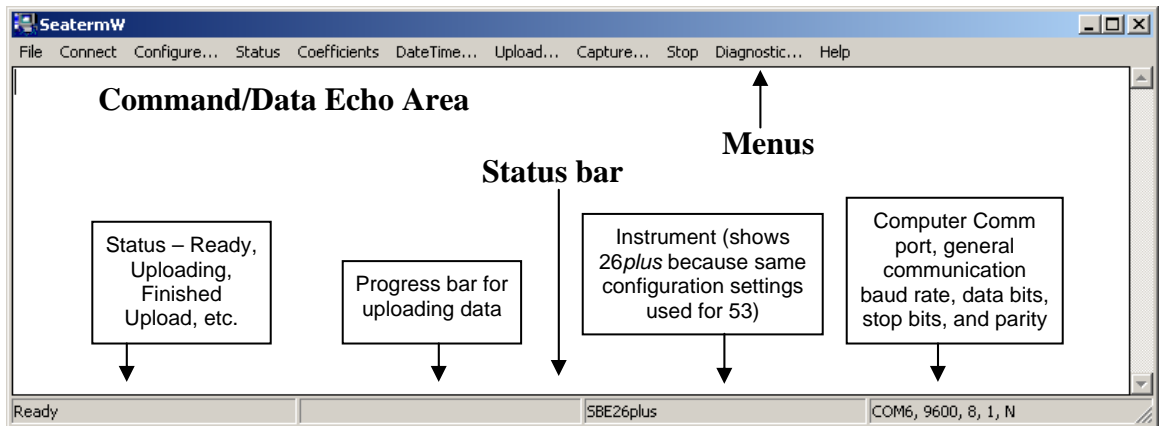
SeatermW

File Connect Configure... Status Coefficients DateTime... Upload... Capture... Stop Diagnostic... Help

Command/Data Echo Area

Menus

Status bar

Status – Ready, Uploading, Finished Upload, etc.

Progress bar for uploading data

Instrument (shows 26*plus* because same configuration settings used for 53)

Computer Comm port, general communication baud rate, data bits, stop bits, and parity

Ready

SBE26plus

COM6, 9600, 8, 1, N